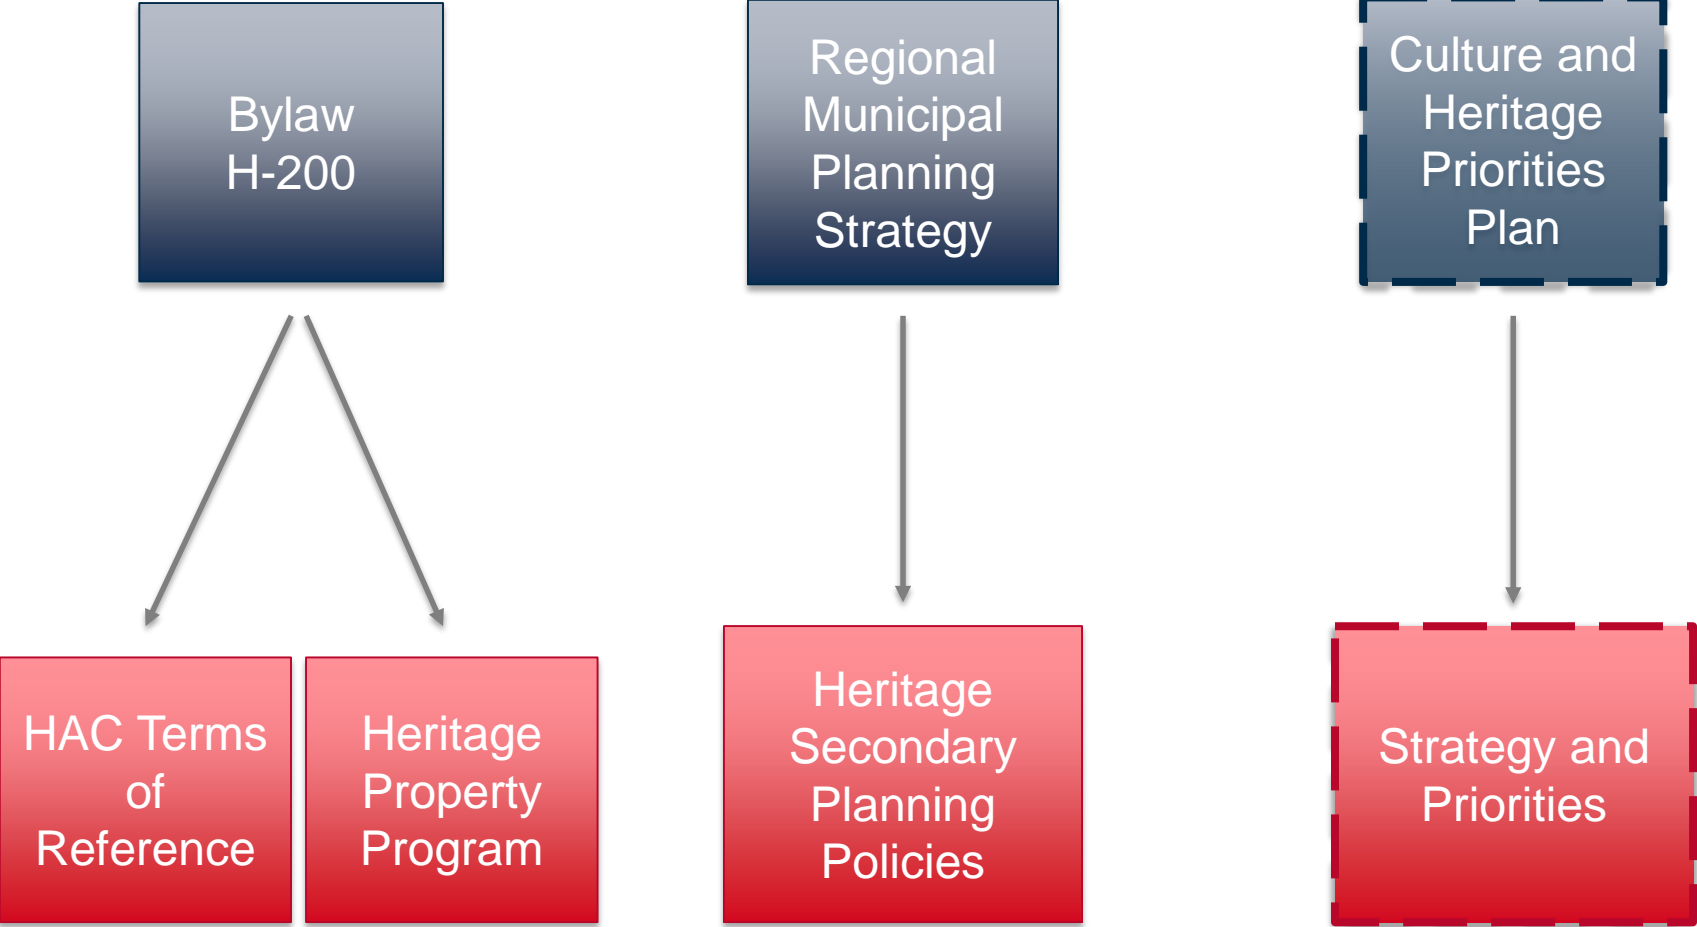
Bylaw H-200

Regional Municipal Planning Strategy

Culture and Heritage Priorities Plan

HAC Terms of Reference

Heritage Property Program

Heritage Secondary Planning Policies

Strategy and Priorities